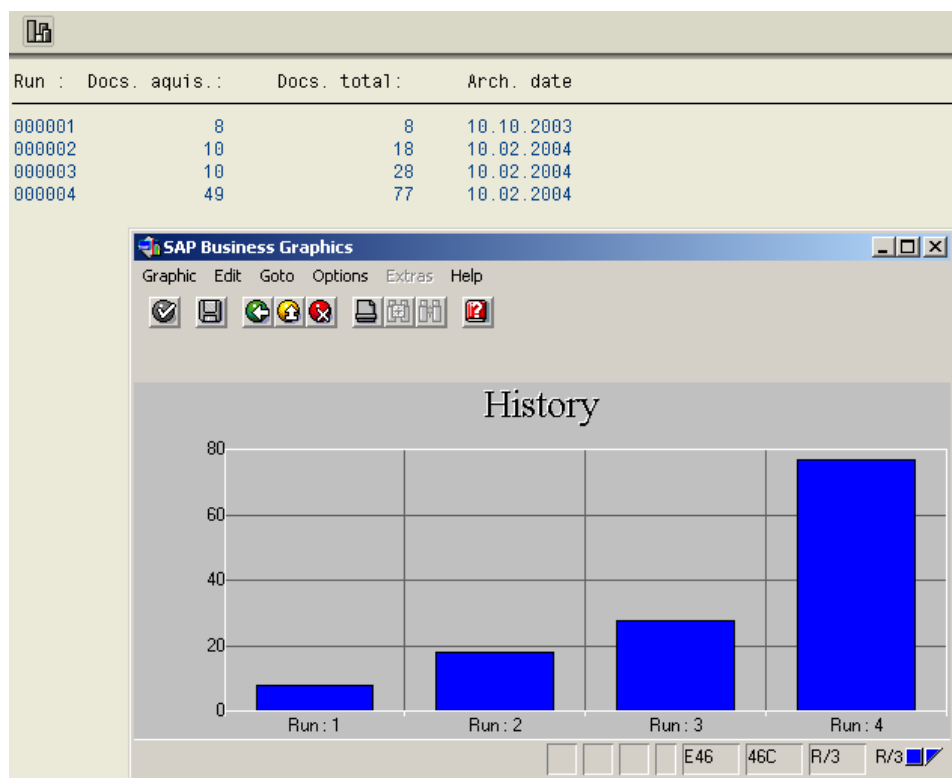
| Run : | Docs. aquis.: | Docs. total: | Arch. date |
|---|---|---|---|
| 000001 | 8 | 8 | 10.10.2003 |
| 000002 | 10 | 18 | 10.02.2004 |
| 000003 | 10 | 28 | 10.02.2004 |
| 000004 | 49 | 77 | 10.02.2004 |

SAP Business Graphics

Graphic Edit Goto Options Extras Help

History

80
60
40
20
0

Run : 1 Run : 2 Run : 3 Run : 4

E46 46C R/3 R/3